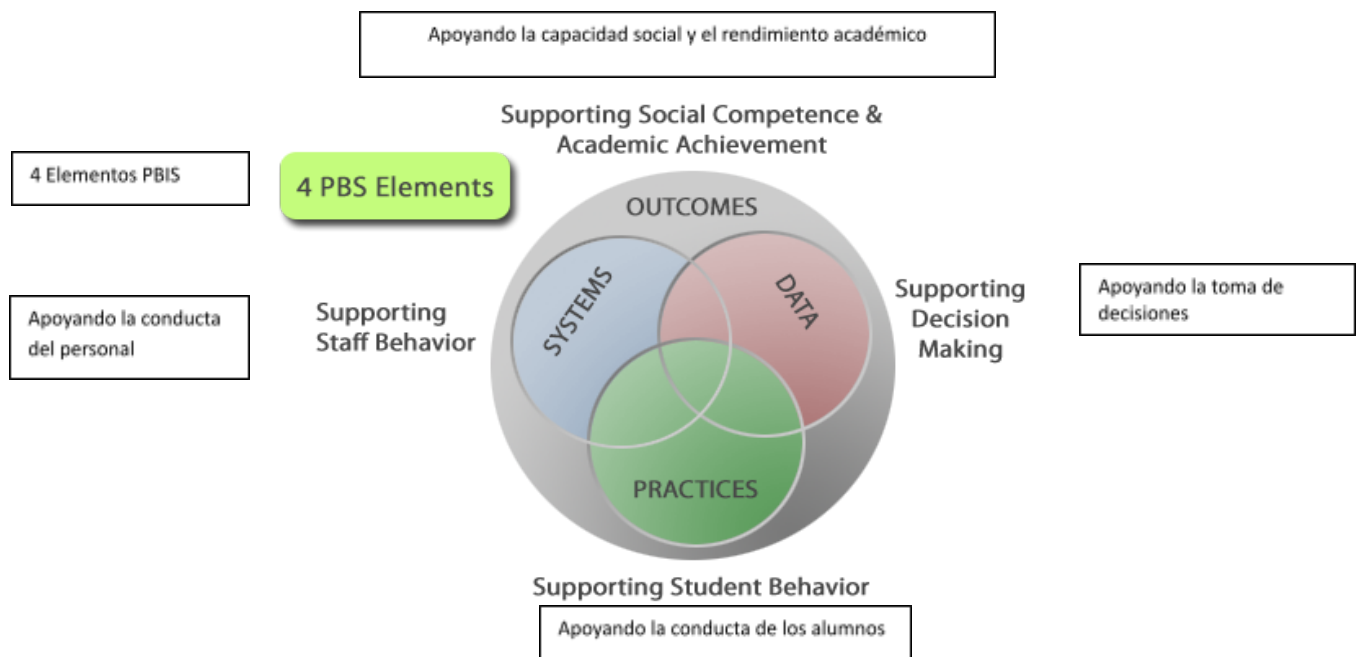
Apoyando la capacidad social y el rendimiento académico

Supporting Social Competence & Academic Achievement

4 Elementos PBIS

4 PBS Elements

OUTCOMES

Apoyando la conducta del personal

Supporting Staff Behavior

SYSTEMS

DATA

Supporting Decision Making

Apoyando la toma de decisiones

PRACTICES

Supporting Student Behavior

Apoyando la conducta de los alumnos